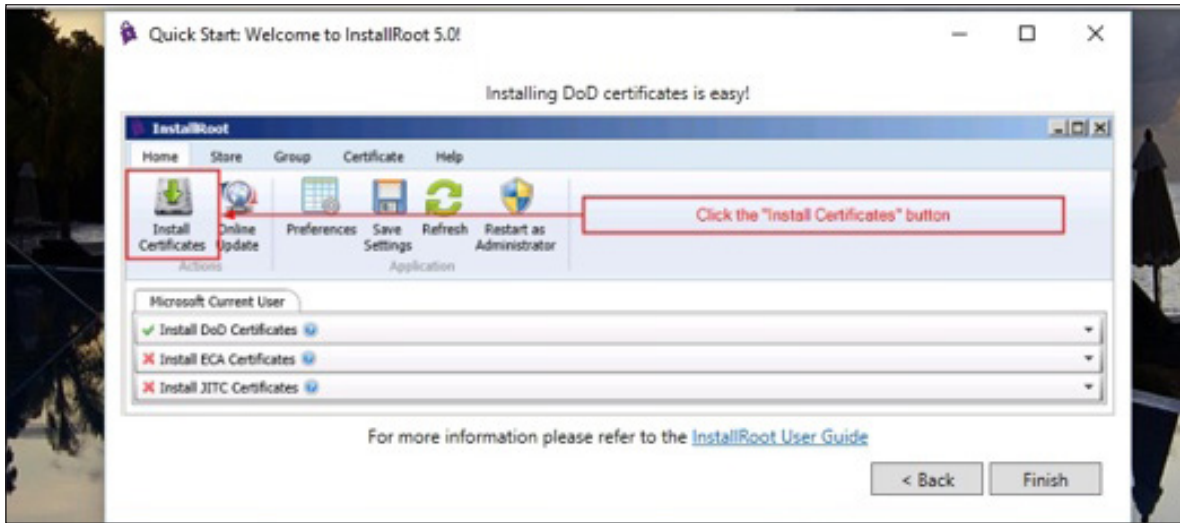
Quick Start: Welcome to InstallRoot 5.0!

Installing DoD certificates is easy!

InstallRoot

Home Store Group Certificate Help

Install Certificates

Online Update

Actions

Preferences

Save Settings

Refresh

Restart as Administrator

Application

Click the "Install Certificates" button

Microsoft Current User

Install DoD Certificates

Install ECA Certificates

Install JITC Certificates

For more information please refer to the InstallRoot User Guide

< Back

Finish